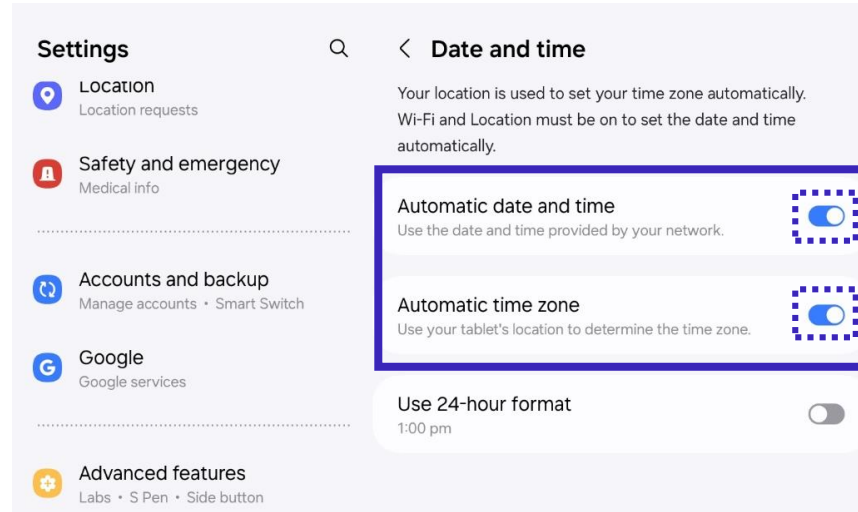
Settings

Location
Location requests

Safety and emergency
Medical info

Accounts and backup
Manage accounts • Smart Switch

Google
Google services

Advanced features
Labs • S Pen • Side button

< Date and time

Your location is used to set your time zone automatically. Wi-Fi and Location must be on to set the date and time automatically.

Automatic date and time
Use the date and time provided by your network.

Automatic time zone
Use your tablet's location to determine the time zone.

Use 24-hour format
1:00 pm